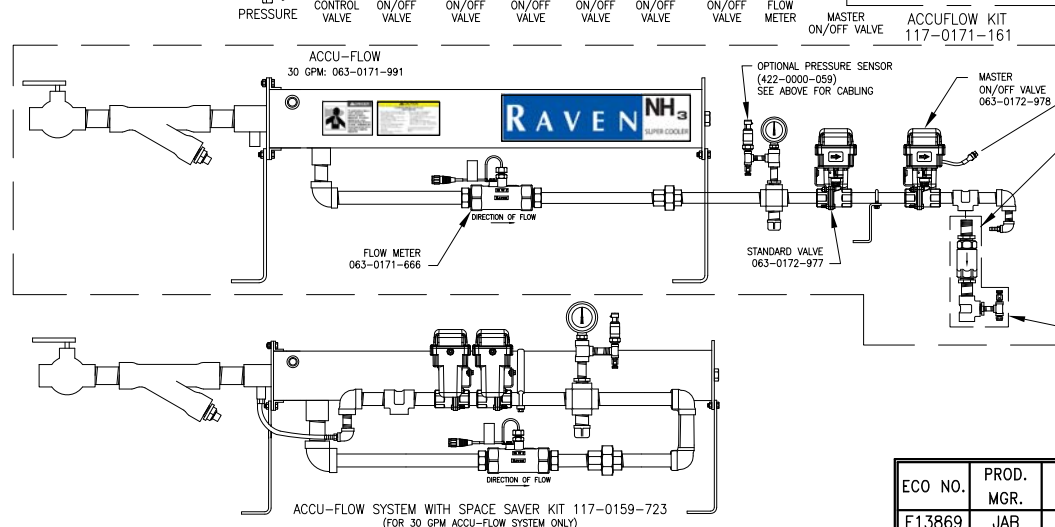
PRESSURE CONTROL VALVE ON/OFF VALVE ON/OFF VALVE ON/OFF VALVE ON/OFF VALVE ON/OFF VALVE ON/OFF VALVE FLOW METER MASTER ON/OFF VALVE

ACCUFLOW KIT 117-0171-161

ACCU-FLOW
30 GPM: 063-0171-991

RAVEN $NH_3$ SUPER COOLER

OPTIONAL PRESSURE SENSOR (422-0000-059) SEE ABOVE FOR CABLING

MASTER ON/OFF VALVE 063-0172-978

DIRECTION OF FLOW

FLOW METER 063-0171-666

STANDARD VALVE 063-0172-977

DIRECTION OF FLOW

ACCU-FLOW SYSTEM WITH SPACE SAVER KIT 117-0159-723
(FOR 30 GPM ACCU-FLOW SYSTEM ONLY)

| ECO NO. | PROD. MGR. |
|---|---|
| E13869 | JAB |